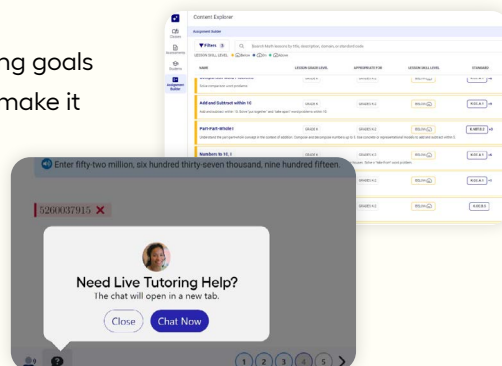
ng goals
make it

Content Explorer
Classes
Assessments
Students
Assignment Builder
Assignment Builder
Filters
Search Math lessons by title, description, domain or standards
LESSON SKILL LEVEL
Below
At
Above
NAME
LESSON GRADE LEVEL
APPROPRIATE FOR
LESSON SKILL LEVEL
STANDARD
Add and Subtract within 10
GRADE K
GRADE K-2
K.OA.A.1
Part-Part-Whole I
GRADE K
GRADE K-2
K.OA.A.3
Numbers to 10, 1
GRADE K
GRADE K-2
K.CC.A.1
GRADE K-2
GRADE K-2
K.CC.A.1
GRADE K-2
K.CC.B.5

Enter fifty-two million, six hundred thirty-seven thousand, nine hundred fifteen.
5260037915 ✕
Need Live Tutoring Help?
The chat will open in a new tab.
Close
Chat Now
1 2 3 4 5